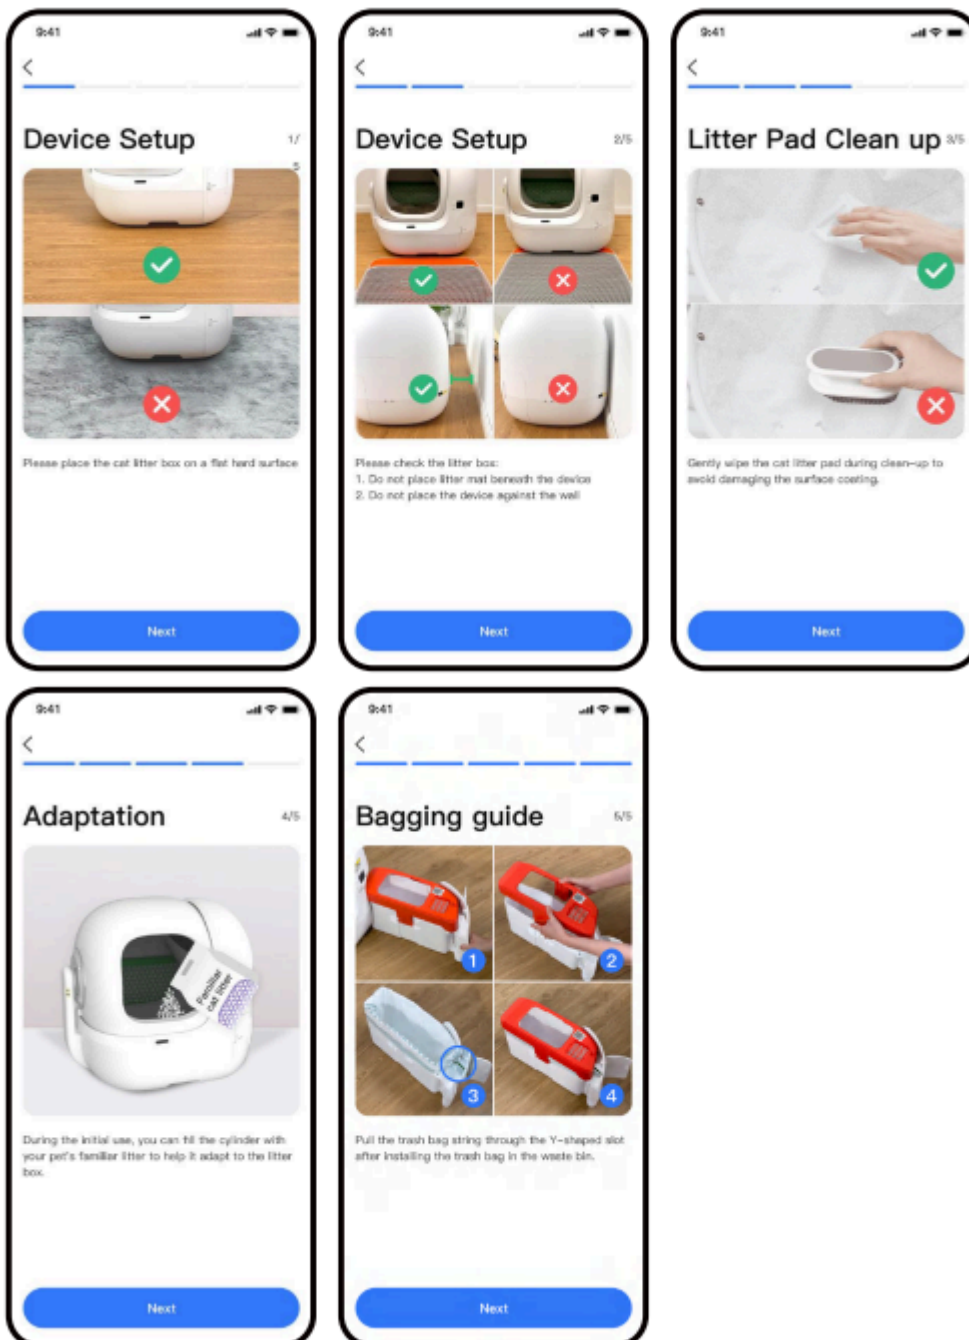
9:41

Device Setup

1/5

Please place the cat litter box on a flat hard surface

Next

9:41

Device Setup

2/5

Please check the litter box:
1. Do not place litter mat beneath the device
2. Do not place the device against the wall

Next

9:41

Litter Pad Clean up

3/5

Gently wipe the cat litter pad during clean-up to avoid damaging the surface coating.

Next

9:41

Adaptation

4/5

Familiar cat litter

During the initial use, you can fill the cylinder with your pet's familiar litter to help it adapt to the litter box.

Next

9:41

Bagging guide

5/5

1
2
3
4

Pull the trash bag string through the Y-shaped slot after installing the trash bag in the waste bin.

Next